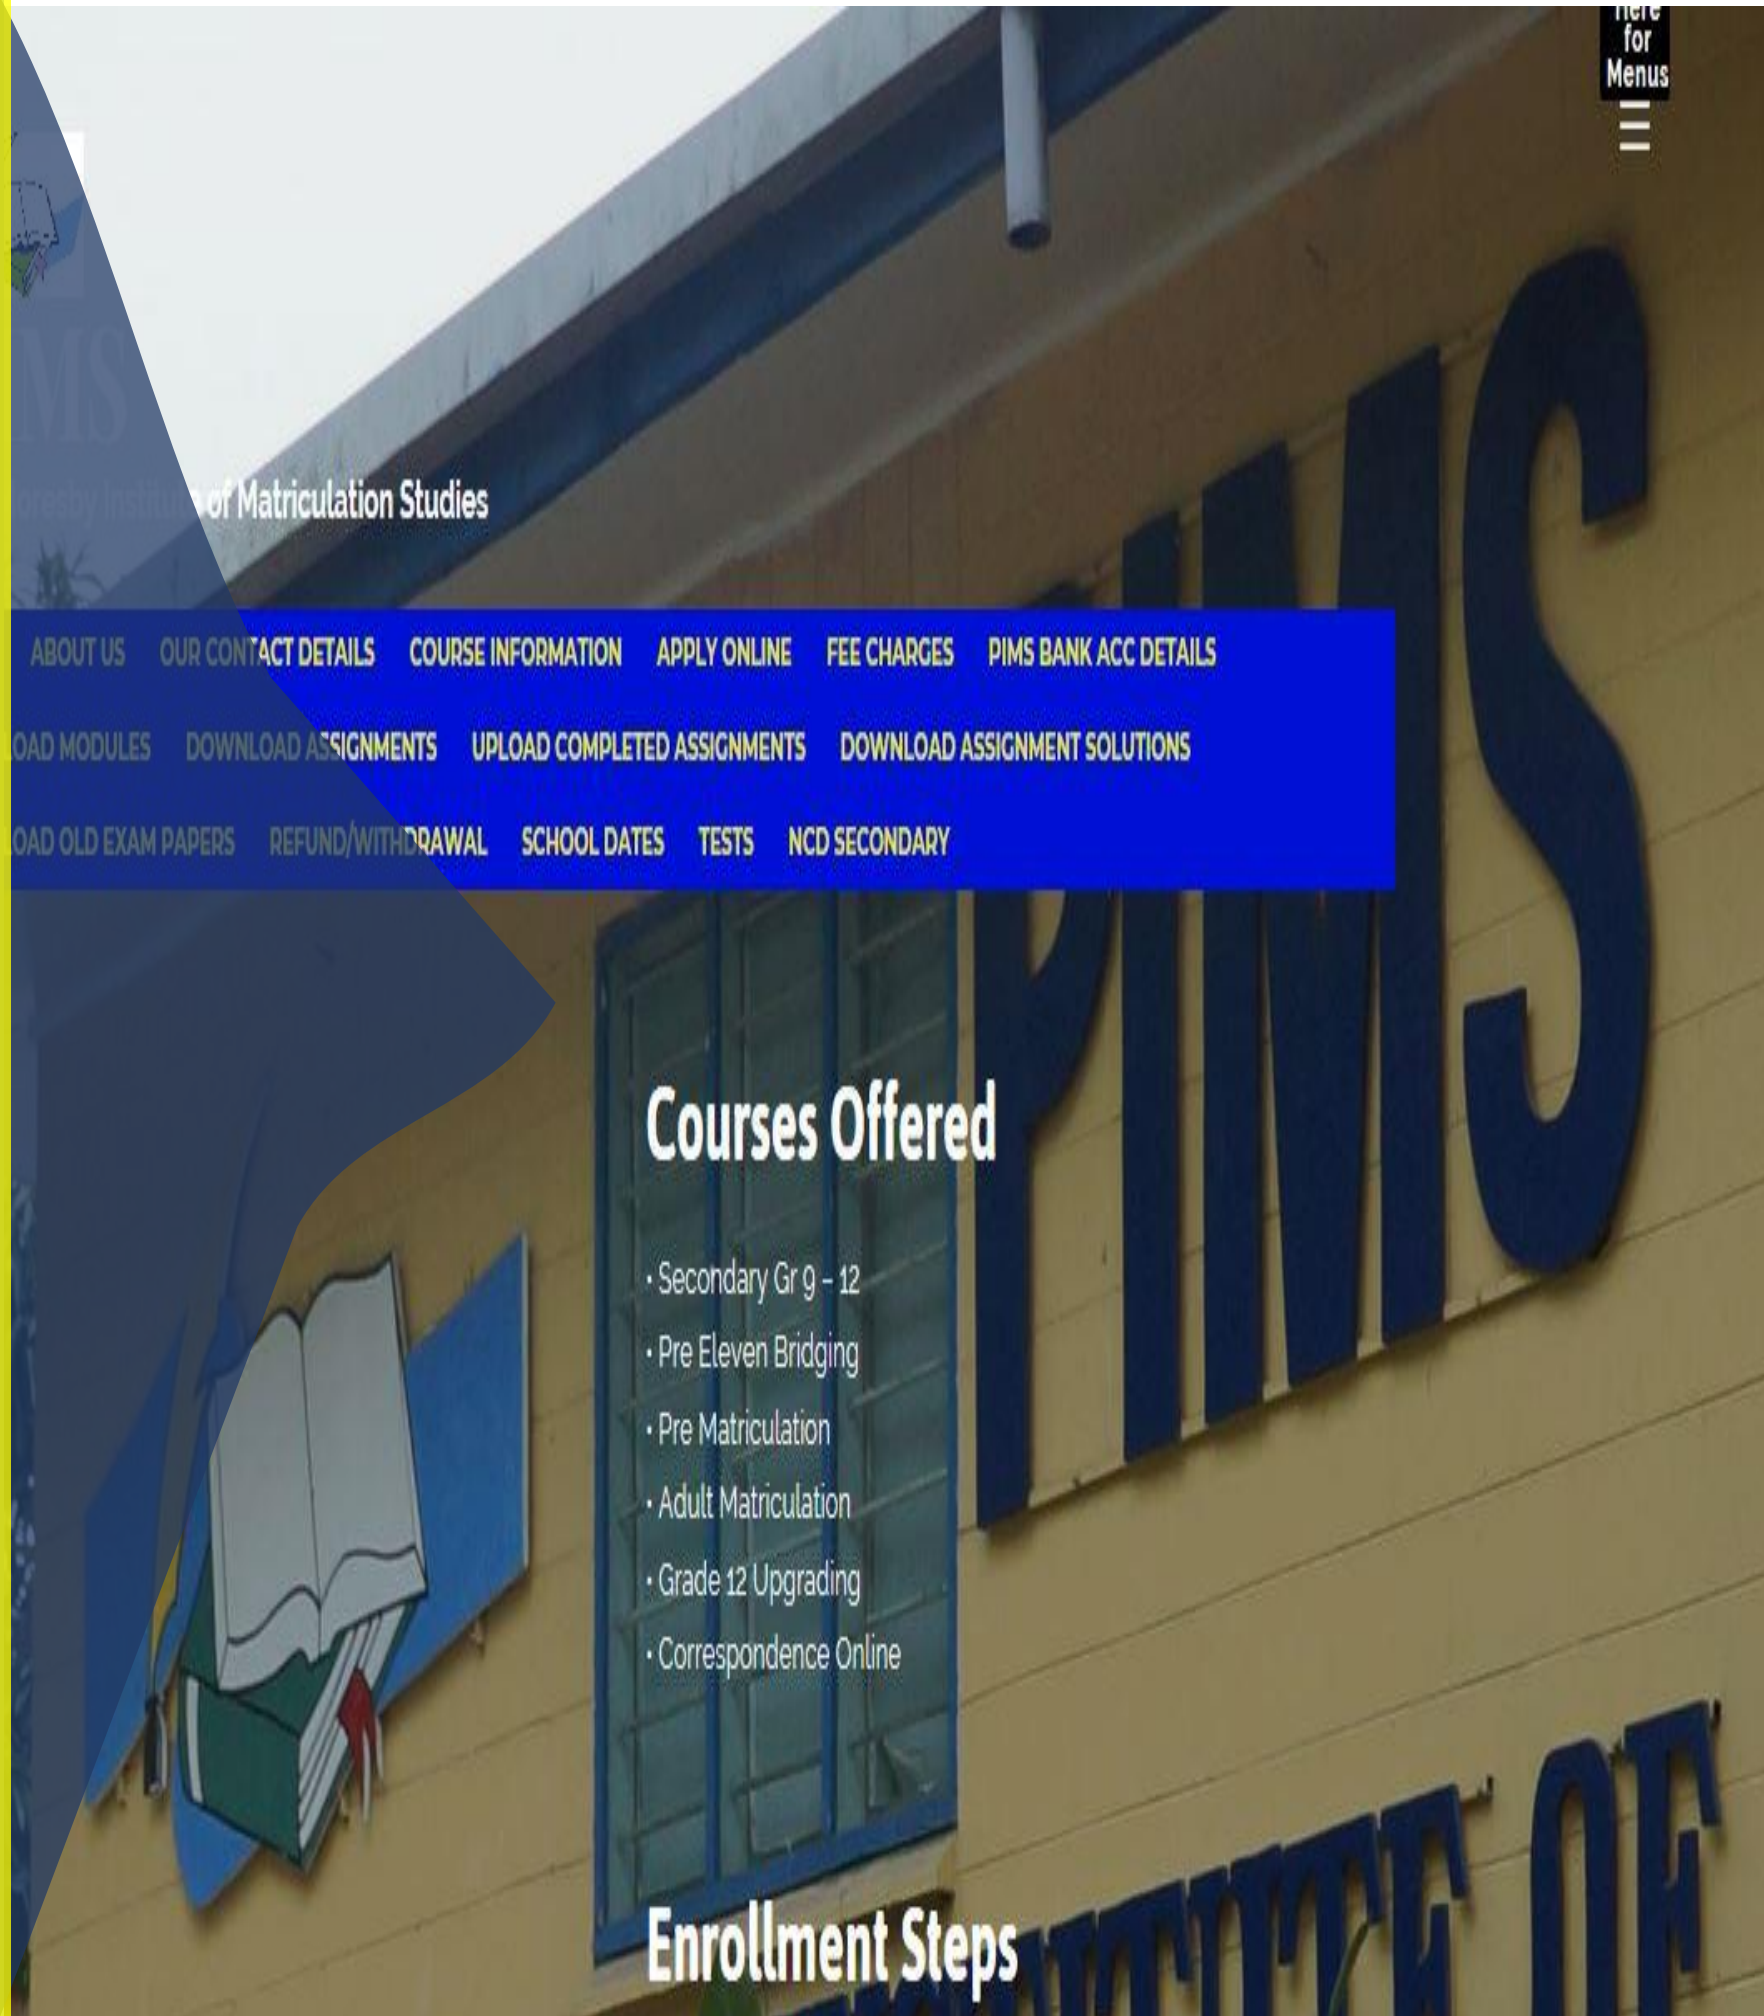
here
for
Menus

PIMS

presby Institute of Matriculation Studies

ABOUT US OUR CONTACT DETAILS COURSE INFORMATION APPLY ONLINE FEE CHARGES PIMS BANK ACC DETAILS

OAD MODULES DOWNLOAD ASSIGNMENTS UPLOAD COMPLETED ASSIGNMENTS DOWNLOAD ASSIGNMENT SOLUTIONS

OAD OLD EXAM PAPERS REFUND/WITHDRAWAL SCHOOL DATES TESTS NCD SECONDARY

PIMS

Courses Offered

· Secondary Gr 9 – 12
· Pre Eleven Bridging
· Pre Matriculation
· Adult Matriculation
· Grade 12 Upgrading
· Correspondence Online

Enrollment Steps